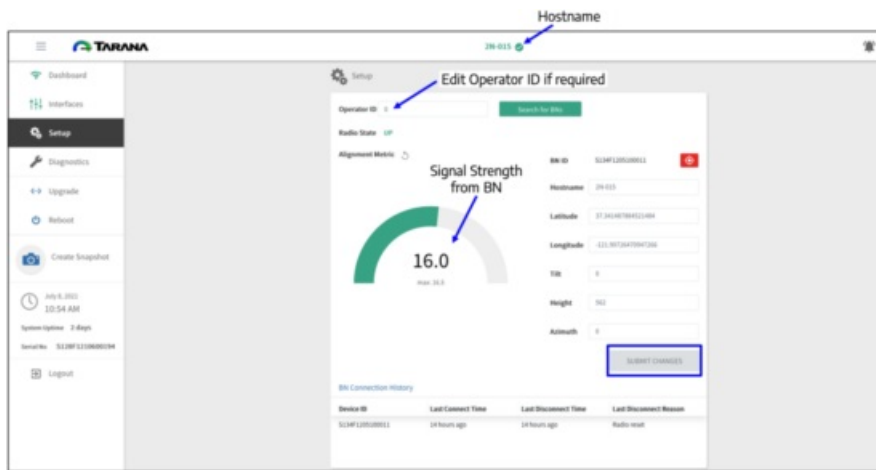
Hostname

TARANA

29-015

Dashboard

Interfaces

Setup

Diagnostics

Upgrade

Reboot

Create Snapshot

July 8, 2021
10:54 AM

System Uptime 2 days

Serial No. S128F12108680194

Logout

Setup

Edit Operator ID if required

Operator ID 0

Search for BNs

Radio State UP

Alignment Metric

Signal Strength from BN

16.0

max: 16.0

BN ID S134F120510001 1

Hostname 29-015

Latitude 37.361487866521484

Longitude -121.90726470947266

Tilt 0

Height 562

Azimuth 0

SUBMIT CHANGES

BN Connection History

| Device ID | Last Connect Time | Last Disconnect Time | Last Disconnect Reason |
|---|---|---|---|
| S134F1205100011 | 14 hours ago | 14 hours ago | Radio reset |